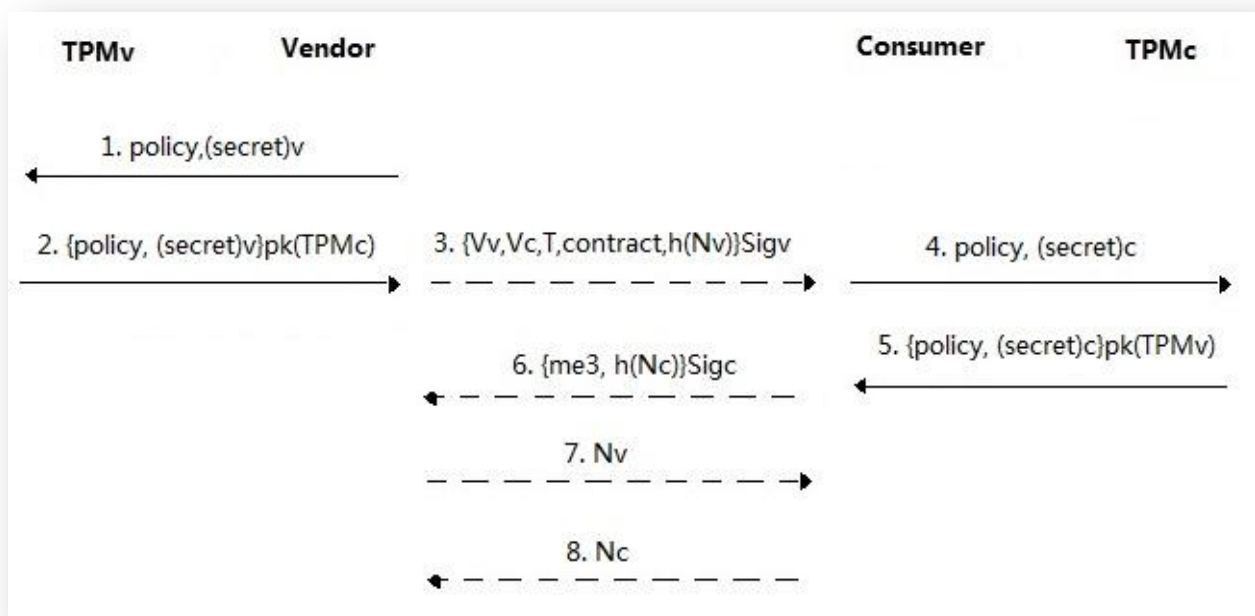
TPMv Vendor Consumer TPMc

1. policy,(secret)v

2. {policy, (secret)v}pk(TPMc)

3. {Vv,Vc,T,contract,h(Nv)}Sigv

4. policy, (secret)c

5. {policy, (secret)c}pk(TPMv)

6. {me3, h(Nc)}Sigc

7. Nv

8. Nc